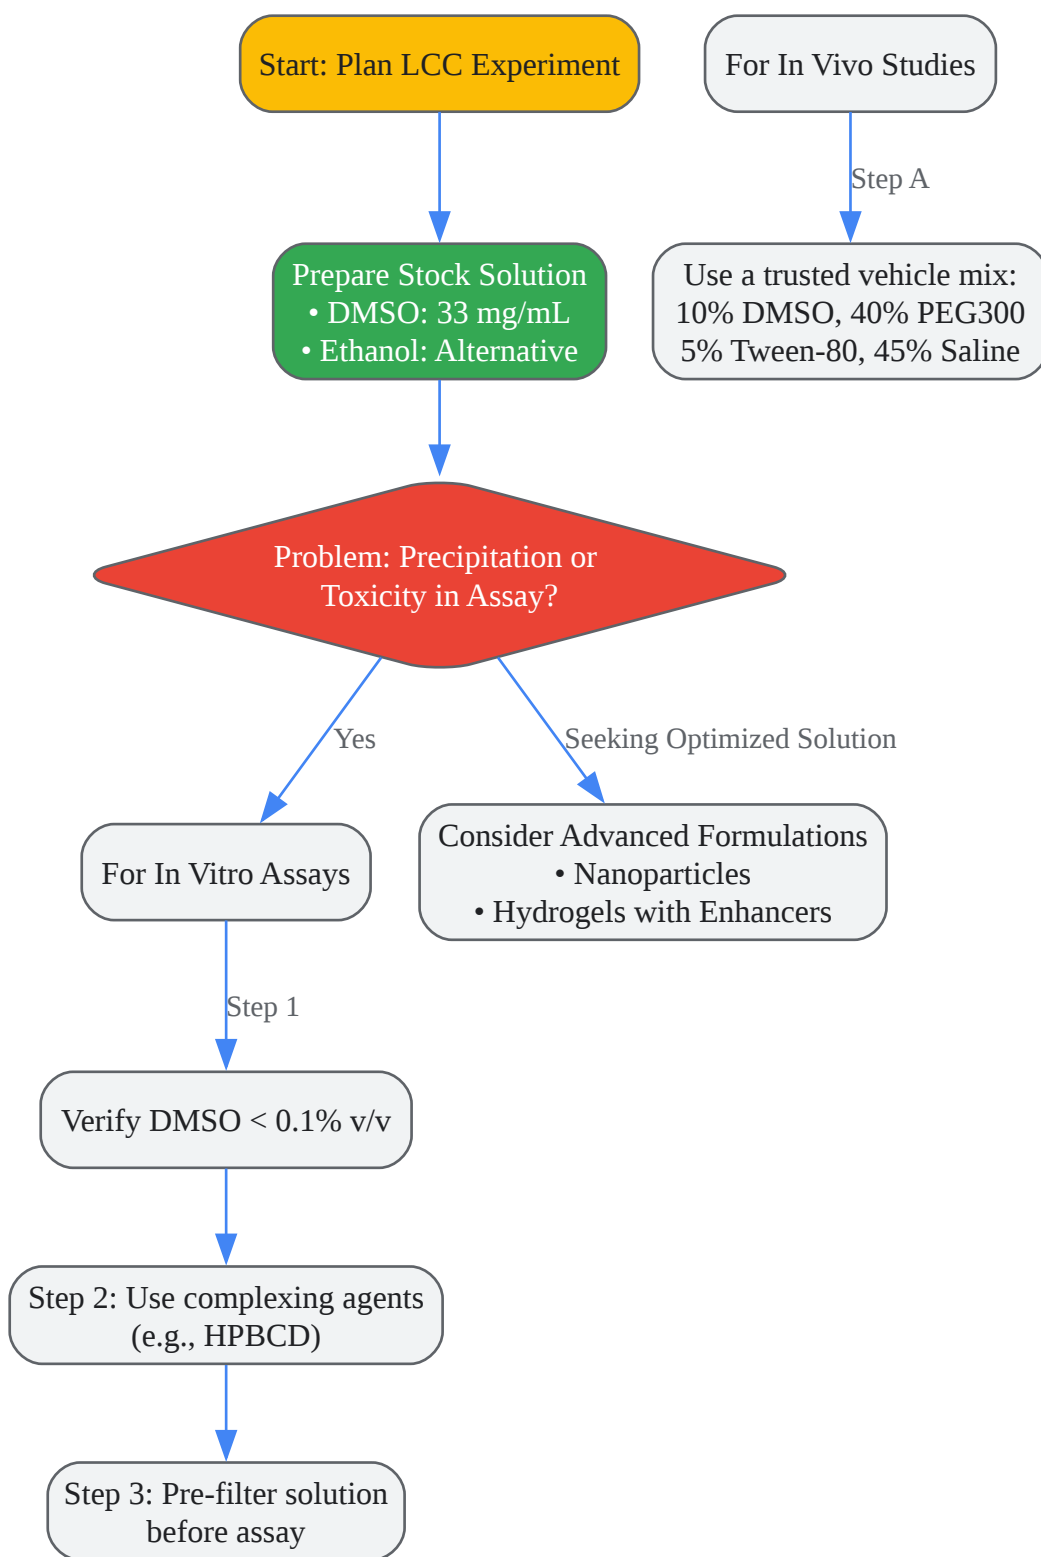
Start: Plan LCC Experiment

For In Vivo Studies

Step A

Use a trusted vehicle mix:
10% DMSO, 40% PEG300
5% Tween-80, 45% Saline

Prepare Stock Solution
• DMSO: 33 mg/mL
• Ethanol: Alternative

Problem: Precipitation or Toxicity in Assay?

Yes

Seeking Optimized Solution

For In Vitro Assays

Consider Advanced Formulations
• Nanoparticles
• Hydrogels with Enhancers

Step 1

Verify DMSO < 0.1% v/v

Step 2: Use complexing agents (e.g., HPBCD)

Step 3: Pre-filter solution before assay